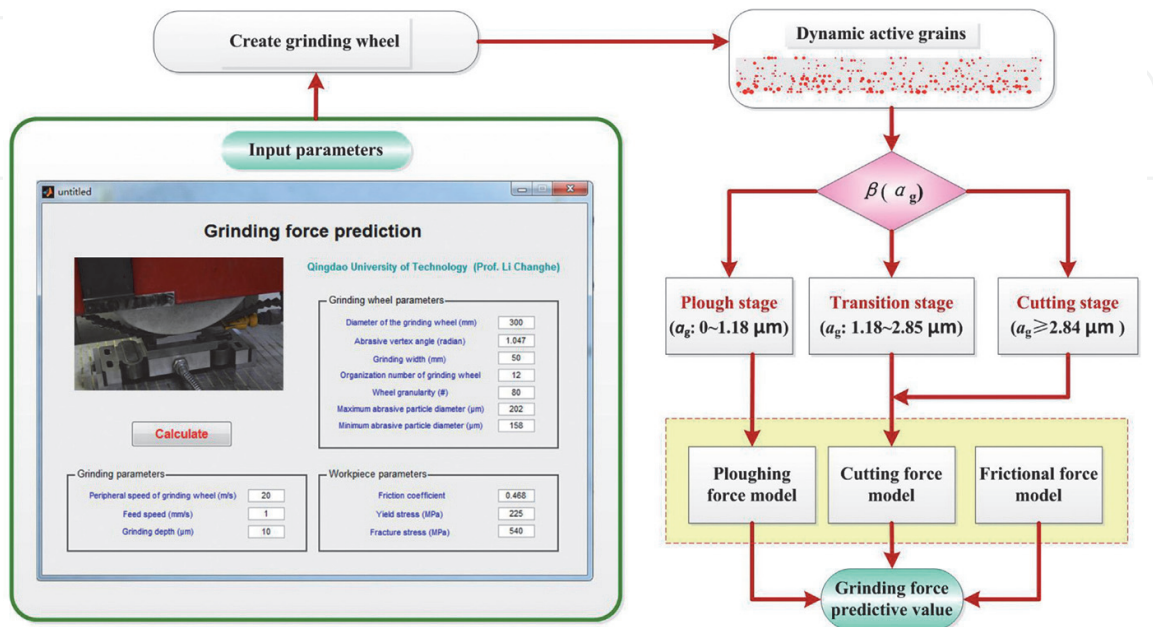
Create grinding wheel

Dynamic active grains

Input parameters

untitled

Grinding force prediction

Qingdao University of Technology (Prof. Li Changhe)

Grinding wheel parameters

| | |
|---|---|
| Diameter of the grinding wheel (mm) | 300 |
| Abrasive vertex angle (radian) | 1.047 |
| Grinding width (mm) | 50 |
| Organization number of grinding wheel | 12 |
| Wheel granularity (#) | 80 |
| Maximum abrasive particle diameter (μm) | 202 |
| Minimum abrasive particle diameter (μm) | 158 |

Calculate

Grinding parameters

| | |
|---|---|
| Peripheral speed of grinding wheel (m/s) | 20 |
| Feed speed (mm/s) | 1 |
| Grinding depth (μm) | 10 |

Workpiece parameters

| | |
|---|---|
| Friction coefficient | 0.468 |
| Yield stress (MPa) | 225 |
| Fracture stress (MPa) | 540 |

$\beta(a_g)$

Plough stage
($a_g$: 0~1.18 μm)

Transition stage
($a_g$: 1.18~2.85 μm)

Cutting stage
($a_g$≥2.84 μm )

Ploughing force model

Cutting force model

Frictional force model

Grinding force predictive value